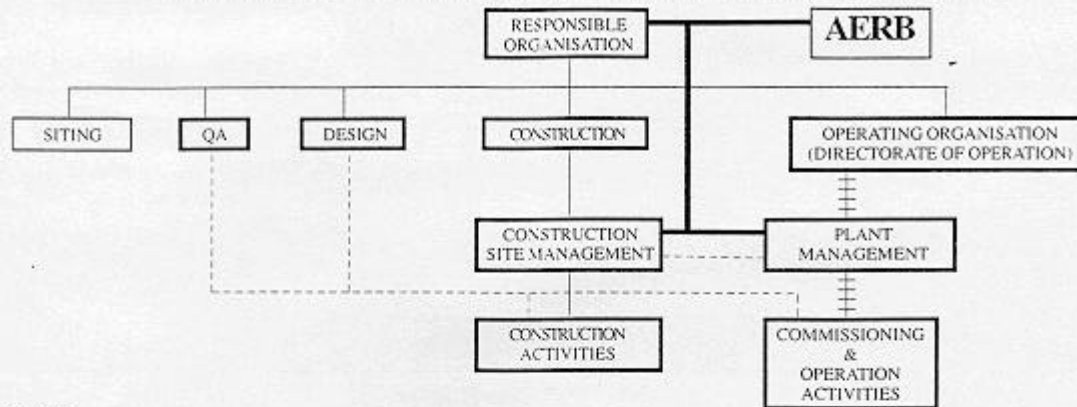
RESPONSIBLE ORGANISATION

AERB

SITING

QA

DESIGN

CONSTRUCTION

OPERATING ORGANISATION (DIRECTORATE OF OPERATION)

CONSTRUCTION SITE MANAGEMENT

PLANT MANAGEMENT

CONSTRUCTION ACTIVITIES

COMMISSIONING & OPERATION ACTIVITIES